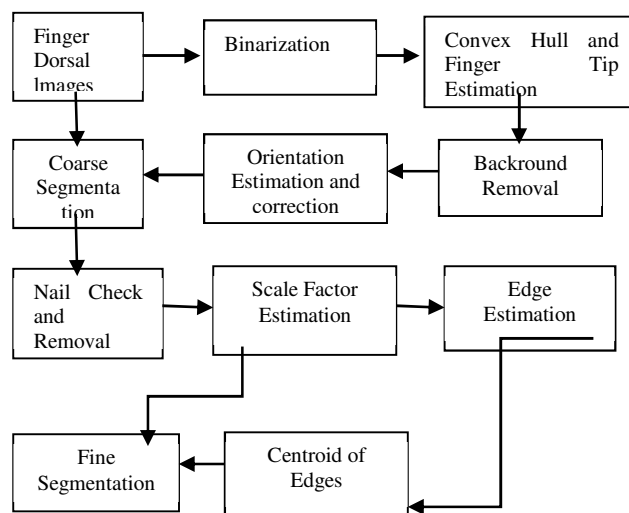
Finger Dorsal Images

Binarization

Convex Hull and Finger Tip Estimation

Coarse Segmentation

Orientation Estimation and correction

Backround Removal

Nail Check and Removal

Scale Factor Estimation

Edge Estimation

Fine Segmentation

Centroid of Edges